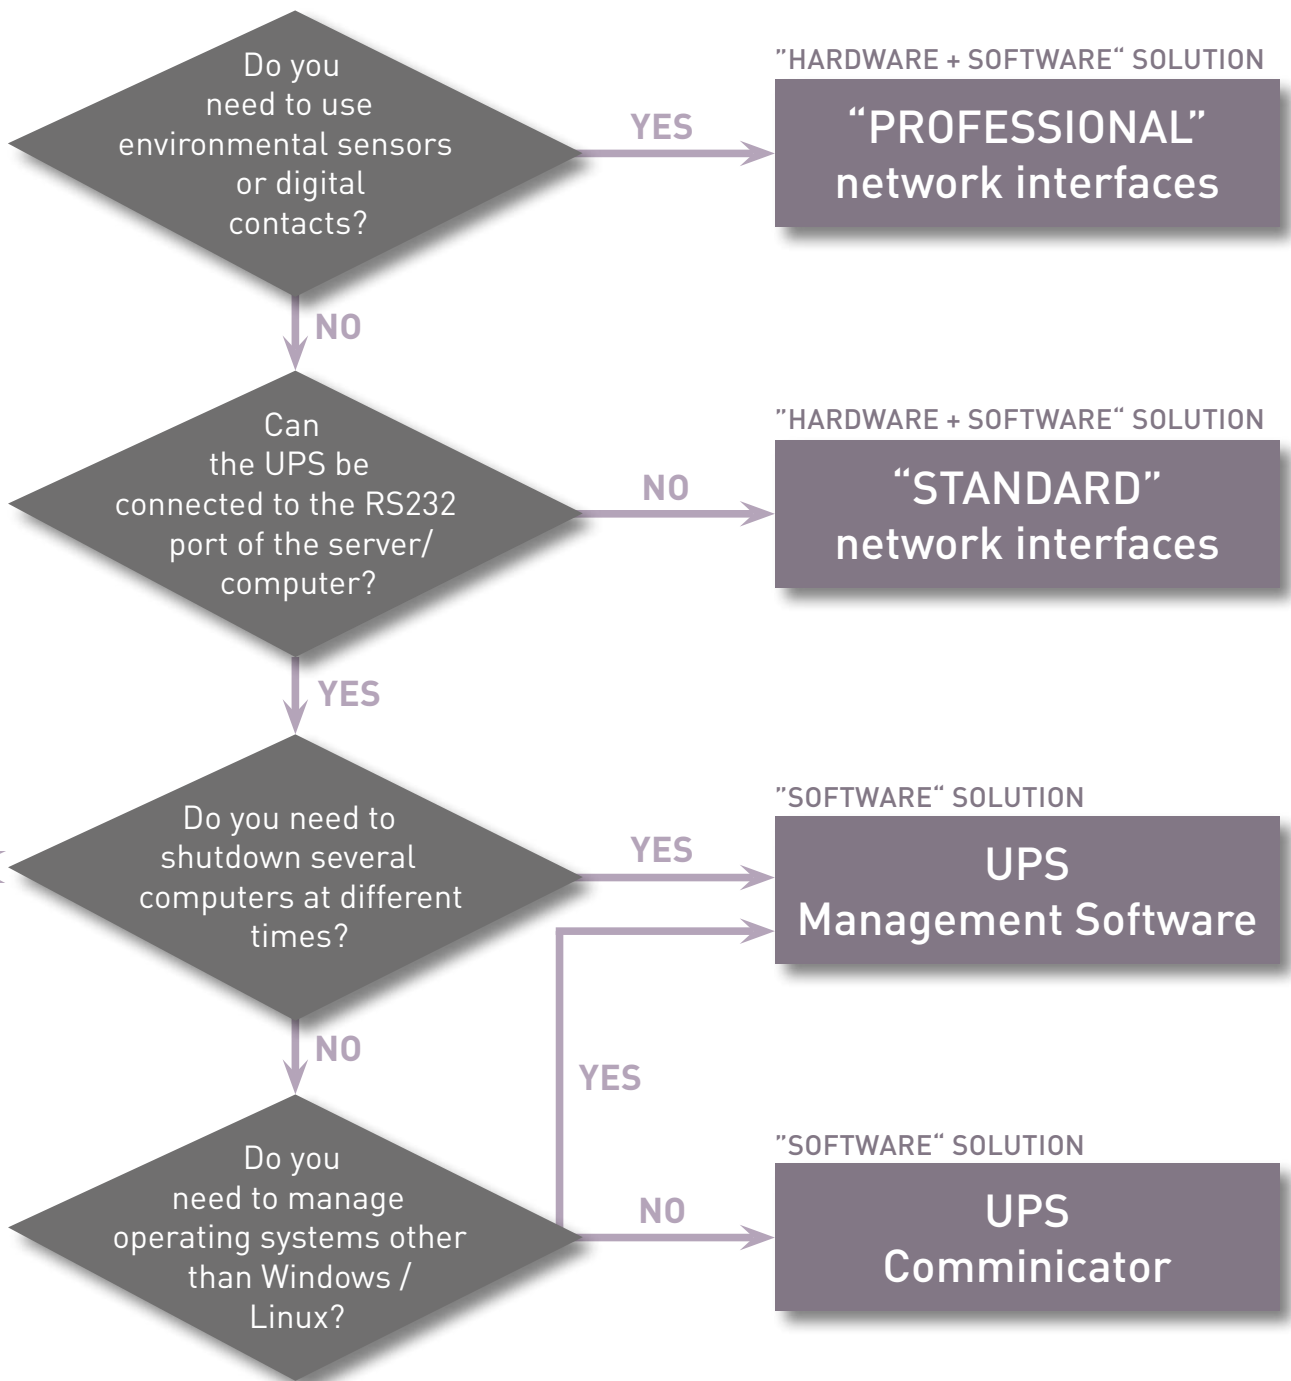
Do you need to use environmental sensors or digital contacts?

YES

"HARDWARE + SOFTWARE" SOLUTION

"PROFESSIONAL" network interfaces

NO

Can the UPS be connected to the RS232 port of the server/ computer?

NO

"HARDWARE + SOFTWARE" SOLUTION

"STANDARD" network interfaces

YES

Do you need to shutdown several computers at different times?

YES

"SOFTWARE" SOLUTION

UPS Management Software

NO

YES

Do you need to manage operating systems other than Windows / Linux?

NO

"SOFTWARE" SOLUTION

UPS Comminicator